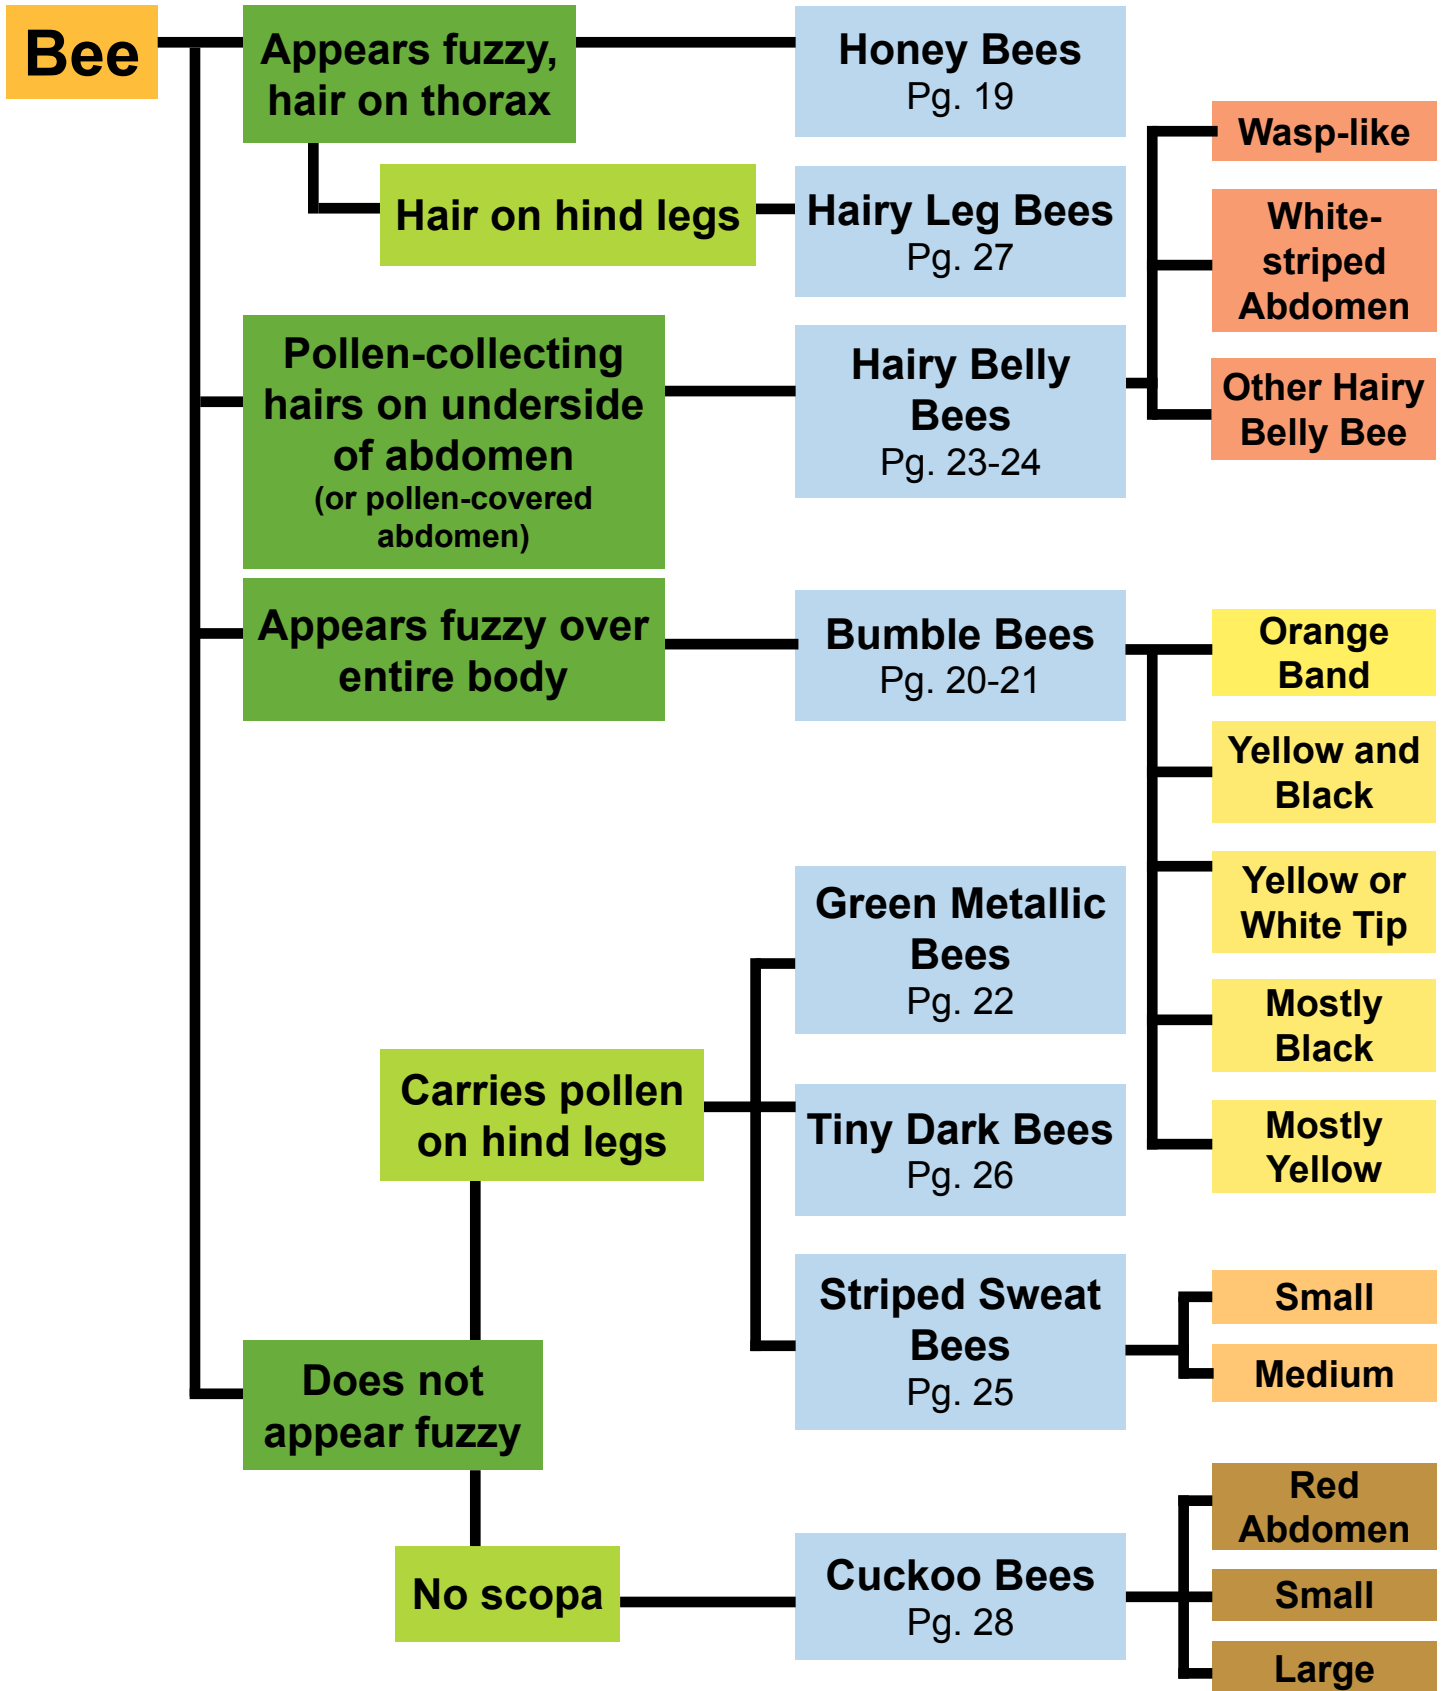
Bee

Appears fuzzy, hair on thorax

Honey Bees
Pg. 19

Hair on hind legs

Hairy Leg Bees
Pg. 27

Wasp-like

White-striped Abdomen

Other Hairy Belly Bee

Pollen-collecting hairs on underside of abdomen
(or pollen-covered abdomen)

Hairy Belly Bees
Pg. 23-24

Appears fuzzy over entire body

Bumble Bees
Pg. 20-21

Orange Band

Yellow and Black

Yellow or White Tip

Mostly Black

Mostly Yellow

Green Metallic Bees
Pg. 22

Carries pollen on hind legs

Tiny Dark Bees
Pg. 26

Striped Sweat Bees
Pg. 25

Small

Medium

Does not appear fuzzy

No scopa

Cuckoo Bees
Pg. 28

Red Abdomen

Small

Large